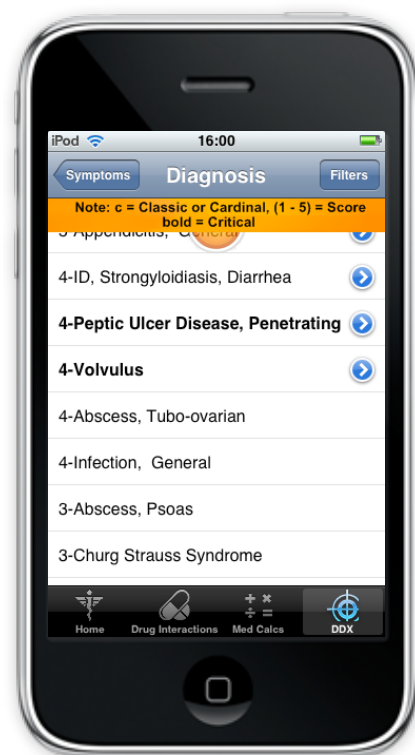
iPod 16:00

Symptoms Diagnosis Filters

Note: c = Classic or Cardinal, (1 - 5) = Score bold = Critical

3-Appendicitis, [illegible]

4-ID, Strongyloidiasis, Diarrhea

4-Peptic Ulcer Disease, Penetrating

4-Volvulus

4-Abscess, Tubo-ovarian

4-Infection, General

3-Abscess, Psoas

3-Churg Strauss Syndrome

Home Drug Interactions Med Calcs DDX